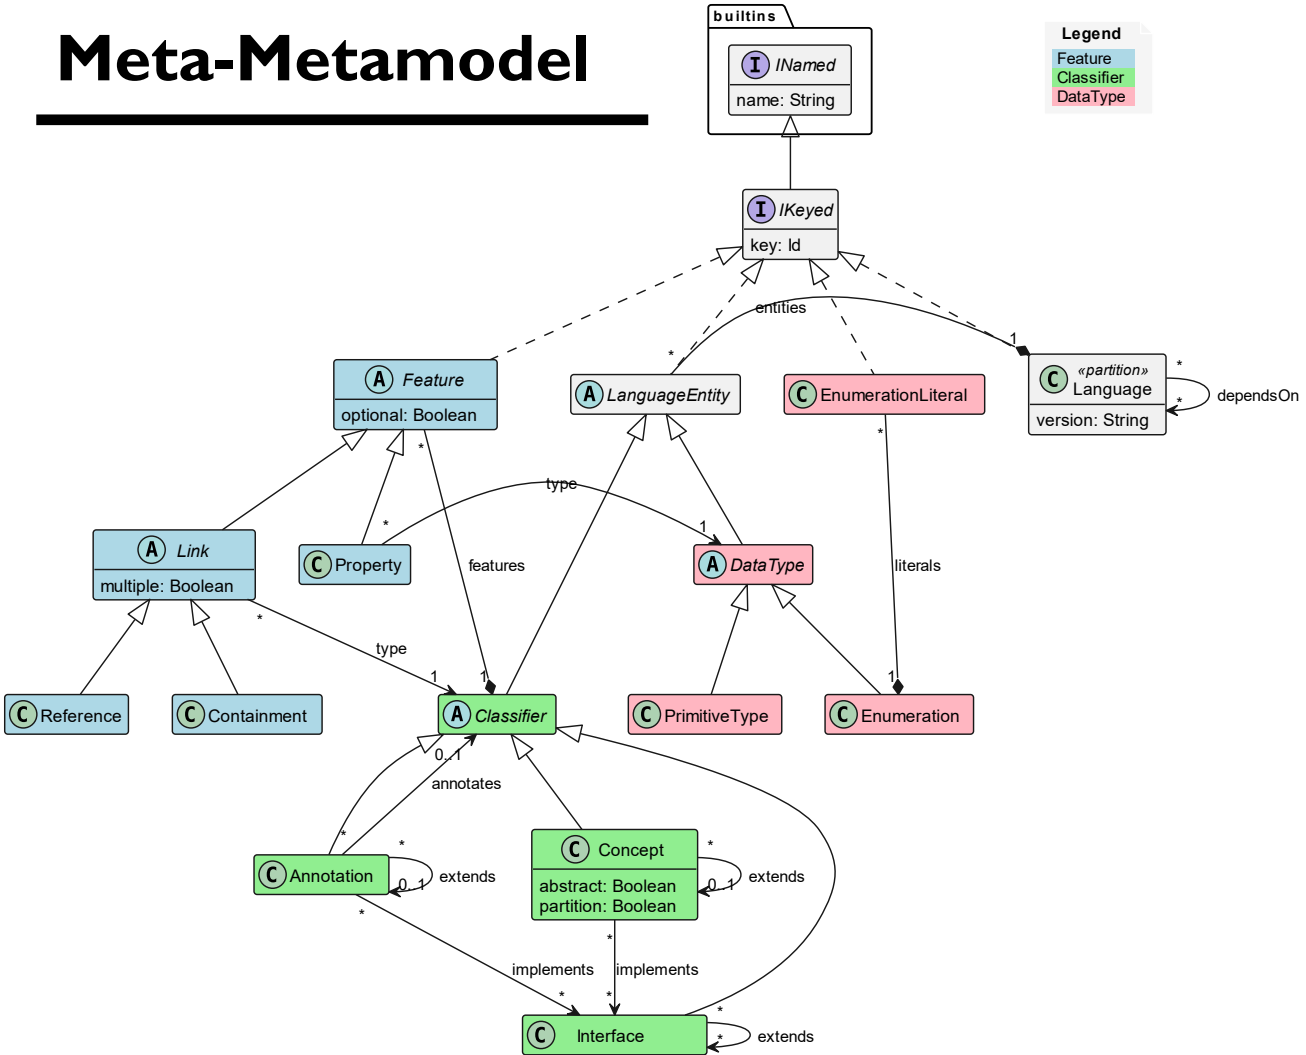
Meta-Metamodel

builtins

I INamed
name: String

I IKeyed
key: Id

Legend
Feature
Classifier
DataType

entities
*
1

A Feature
optional: Boolean

A LanguageEntity

C EnumerationLiteral

C «partition» Language
version: String

*
*
dependsOn

*
*
type
1

A Link
multiple: Boolean

C Property

features

A DataType

literals

*
type
1
1
1

C Reference

C Containment

A Classifier

C PrimitiveType

C Enumeration

0..1
annotates

*
*
0..1
extends

C Annotation

C Concept
abstract: Boolean
partition: Boolean

*
0..1
extends

*
*
implements
*
implements
*
*

C Interface

*
extends